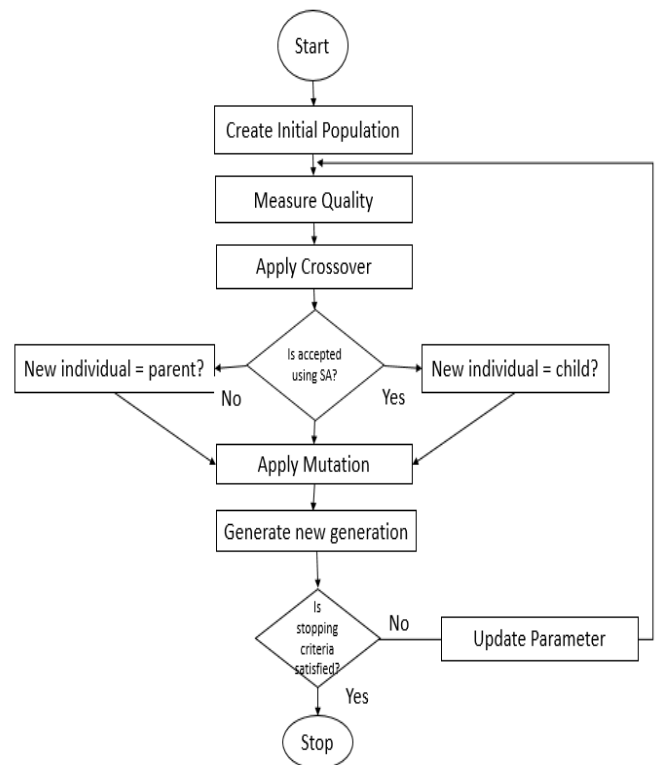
Start

Create Initial Population

Measure Quality

Apply Crossover

Is accepted using SA?

New individual = parent?

No

Yes

New individual = child?

Apply Mutation

Generate new generation

Is stopping criteria satisfied?

No

Update Parameter

Yes

Stop